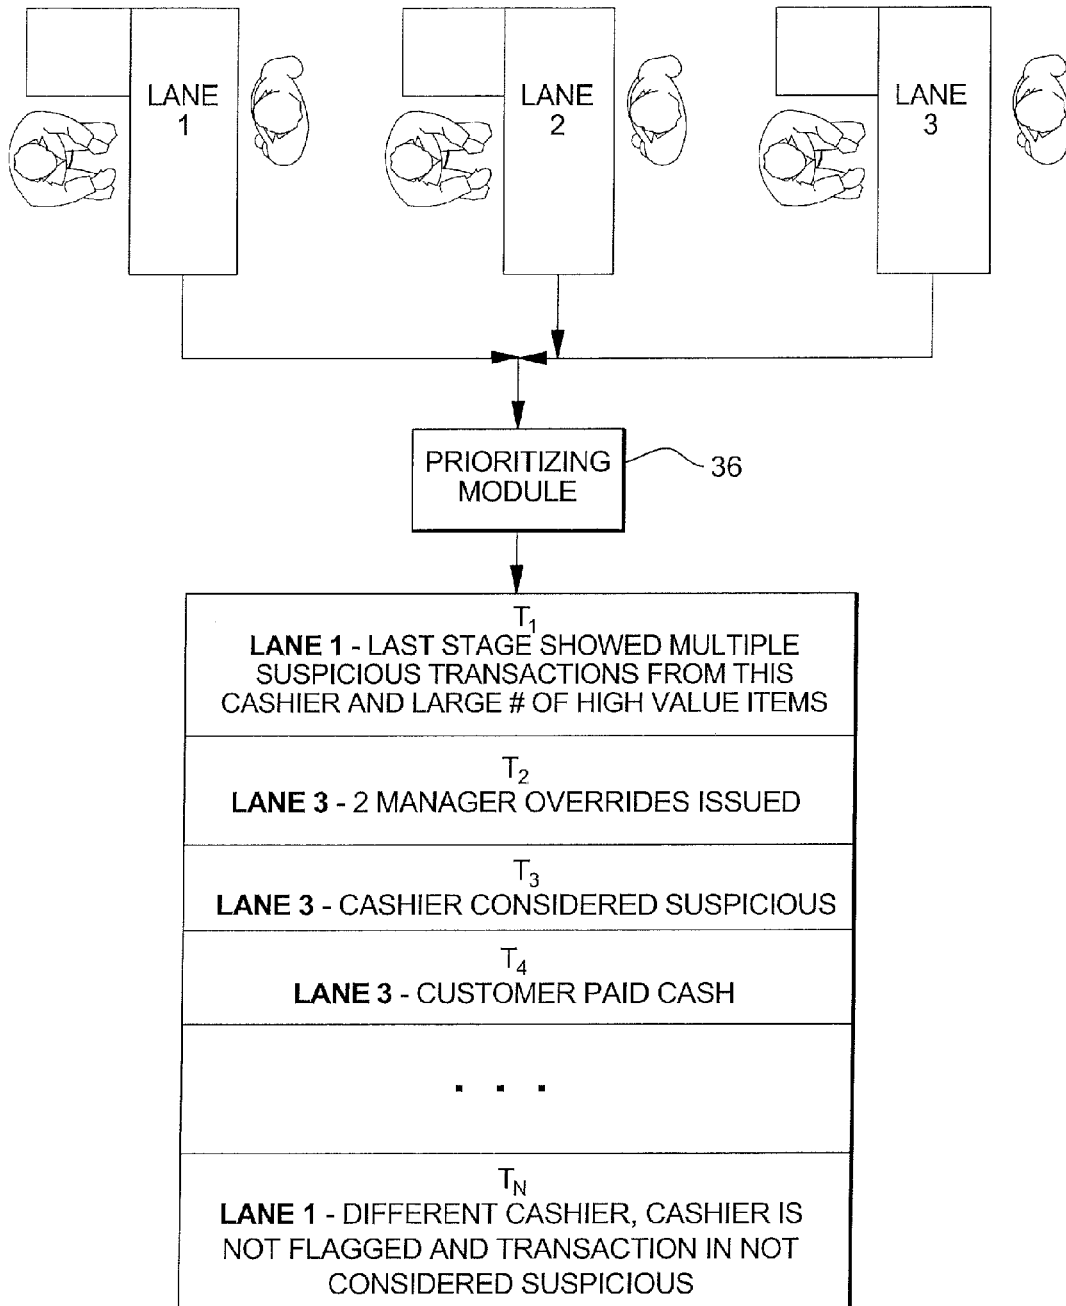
LANE 1

LANE 2

LANE 3

PRIORITIZING MODULE

36

$T_1$
**LANE 1** - LAST STAGE SHOWED MULTIPLE SUSPICIOUS TRANSACTIONS FROM THIS CASHIER AND LARGE # OF HIGH VALUE ITEMS

$T_2$
**LANE 3** - 2 MANAGER OVERRIDES ISSUED

$T_3$
**LANE 3** - CASHIER CONSIDERED SUSPICIOUS

$T_4$
**LANE 3** - CUSTOMER PAID CASH

. . .

$T_N$
**LANE 1** - DIFFERENT CASHIER, CASHIER IS NOT FLAGGED AND TRANSACTION IN NOT CONSIDERED SUSPICIOUS